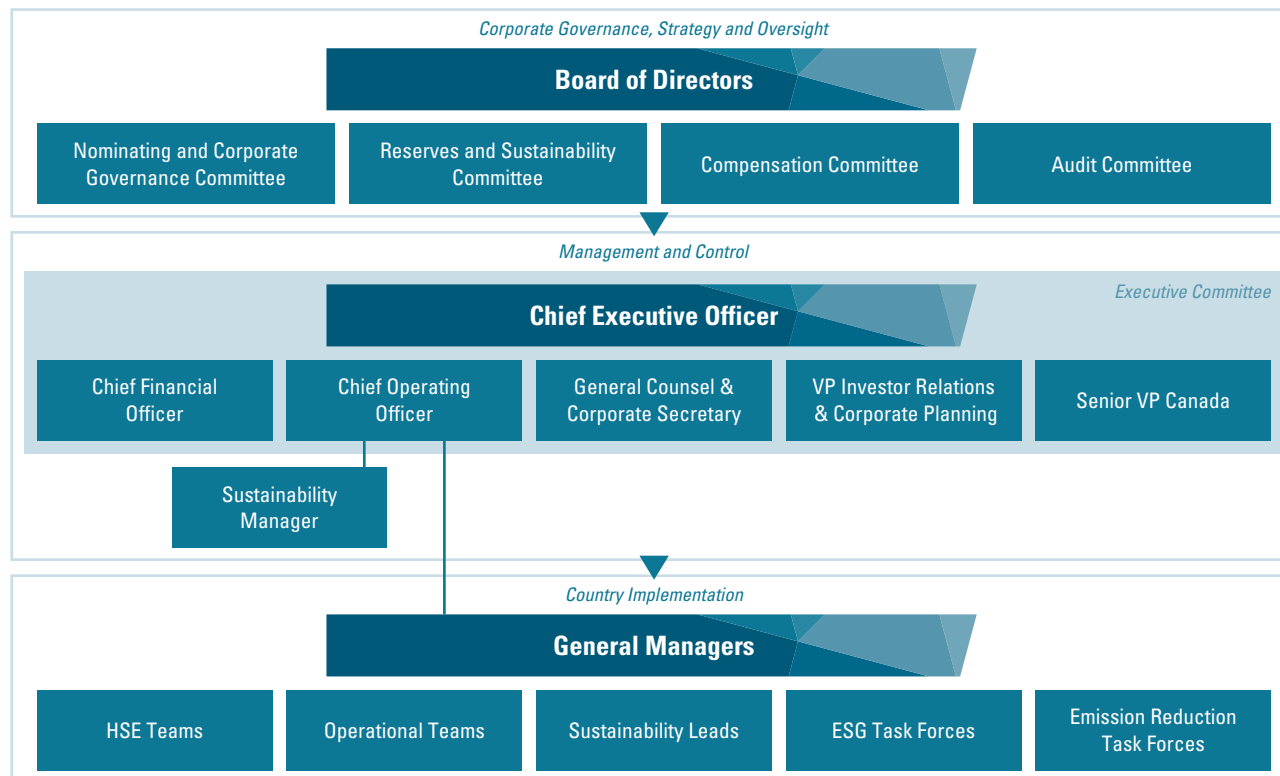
Corporate Governance, Strategy and Oversight

Board of Directors

Nominating and Corporate Governance Committee

Reserves and Sustainability Committee

Compensation Committee

Audit Committee

Management and Control

Executive Committee

Chief Executive Officer

Chief Financial Officer

Chief Operating Officer

General Counsel & Corporate Secretary

VP Investor Relations & Corporate Planning

Senior VP Canada

Sustainability Manager

Country Implementation

General Managers

HSE Teams

Operational Teams

Sustainability Leads

ESG Task Forces

Emission Reduction Task Forces